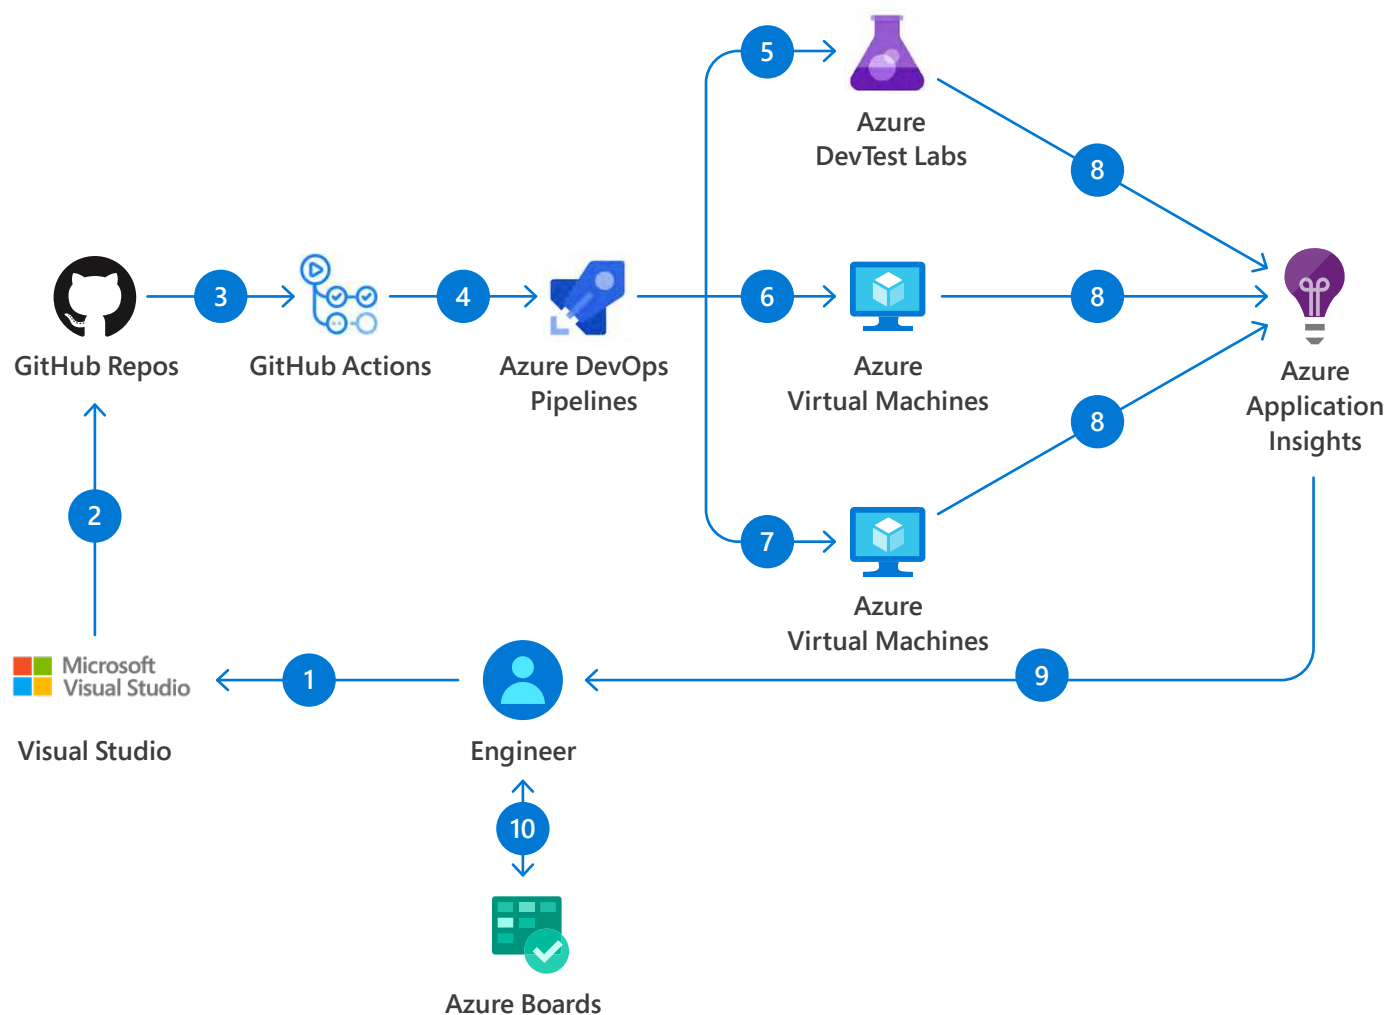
5

Azure DevTest Labs

8

GitHub Repos

3

GitHub Actions

4

Azure DevOps Pipelines

6

Azure Virtual Machines

8

Azure Application Insights

2

8

7

Azure Virtual Machines

Microsoft Visual Studio

1

Engineer

9

Visual Studio

10

Azure Boards